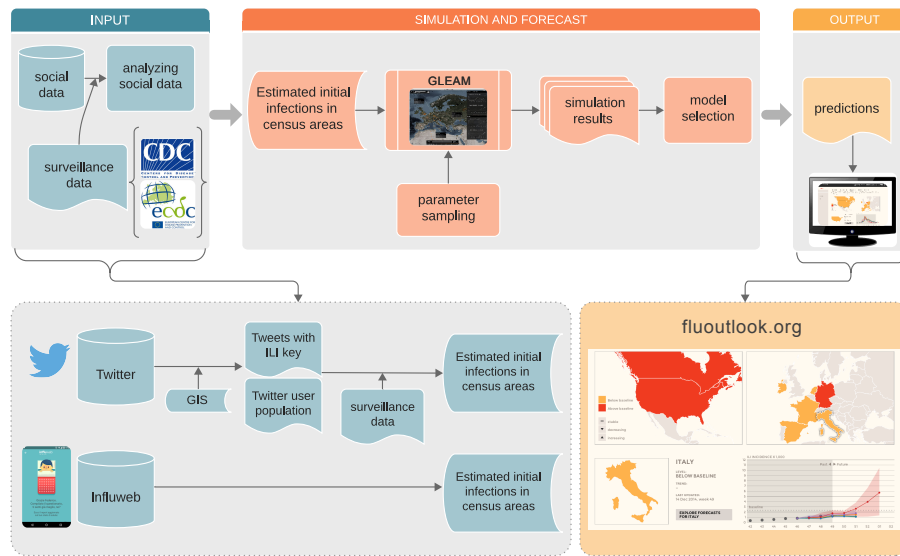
INPUT

social data

analyzing social data

surveillance data

CDC
CENTERS FOR DISEASE CONTROL AND PREVENTION

ecdc

SIMULATION AND FORECAST

Estimated initial infections in census areas

GLEAM

simulation results

model selection

parameter sampling

OUTPUT

predictions

Twitter

GIS

Tweets with ILI key

Twitter user population

surveillance data

Estimated initial infections in census areas

Influweb

Estimated initial infections in census areas

fluoutlook.org

ITALY

BELOW BASELINE

EXPLORE FORECASTS FOR ITALY